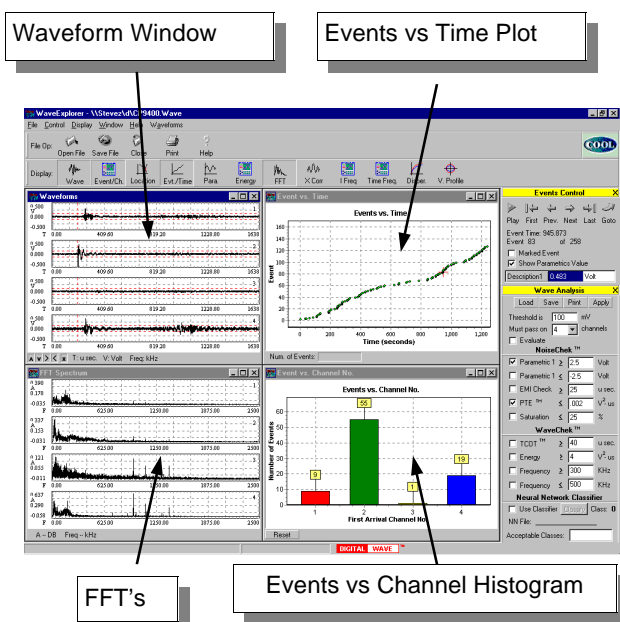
Waveform Window

Events vs Time Plot

WaveExplorer - \\Stevez\d\C\9400.Wave

File Control Display Window Help Waveforms

File Op: Open File Save File Close Print Help

COOL

Display: Wave Event/Ch. Location Evt./Time Para Energy FFT X Corr I Freq Time Freq. Disper. V. Profile

Waveforms

0.500
0.000
-0.500
T 0.00 409.60 819.20 1228.80 1638

T: u sec. V: Volt Freq: kHz

Event vs. Time

Events vs. Time

160
140
120
100
80
60
40
20
0

Event

0 200 400 600 800 1,000 1,200

Time (seconds)

Num. of Events:

Events Control

Play First Prev. Next Last Goto

Event Time: 945.873
Event 83 of 258

Marked Event
Show Parametrics Value

Description1 0.483 Volt

Wave Analysis

Load Save Print Apply

Threshold is 100 mV
Must pass on 4 channels

Evaluate

NoiseChek ™

Parametric 1 ≥ 2.5 Volt
Parametric 1 ≤ -2.5 Volt
EMI Check ≥ 25 u sec.
PTE ™ ≤ .002 $V^2$ us
Saturation ≤ 25 %

WaveChek ™

TCDT ™ ≥ 40 u sec.
Energy ≥ 4 $V^2$ us
Frequency ≥ 300 KHz
Frequency ≤ 500 KHz

Neural Network Classifier

Use Classifier Classify Class: 0

NN File:

Acceptable Classes:

FFT Spectrum

F 0.00 625.00 1250.00 1875.00 2500

A – DB Freq – kHz

Event vs. Channel No.

Events vs. Channel No.

Number of Events

9 55 1 19

1 2 3 4

First Arrival Channel No.

Reset

DIGITAL WAVE

FFT's

Events vs Channel Histogram